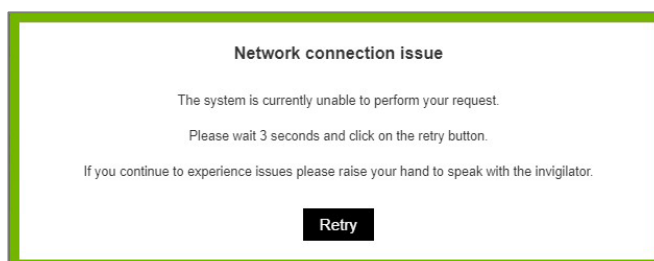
Network connection issue

The system is currently unable to perform your request.

Please wait 3 seconds and click on the retry button.

If you continue to experience issues please raise your hand to speak with the invigilator.

Retry